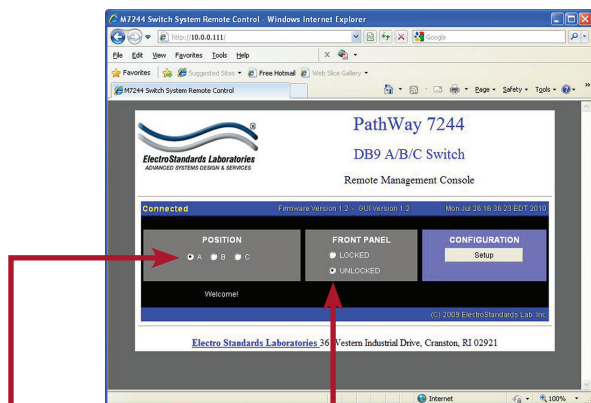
M7244 Switch System Remote Control - Windows Internet Explorer

http://10.0.0.111/

Google

File Edit View Favorites Tools Help

Favorites Suggested Sites Free Hotmail Web Slice Gallery

M7244 Switch System Remote Control

Page Safety Tools

ElectroStandards Laboratories
ADVANCED SYSTEMS DESIGN & SERVICES

PathWay 7244

DB9 A/B/C Switch

Remote Management Console

Connected Firmware Version 1.2 - GUI Version 1.2 Mon Jul 26 16:36:23 EDT 2010

POSITION
A B C

FRONT PANEL
LOCKED
UNLOCKED

CONFIGURATION
Setup

Welcome!

(C) 2009 ElectroStandards Lab. Inc.

Electro Standards Laboratories 36 Western Industrial Drive, Cranston, RI 02921

Internet

100%